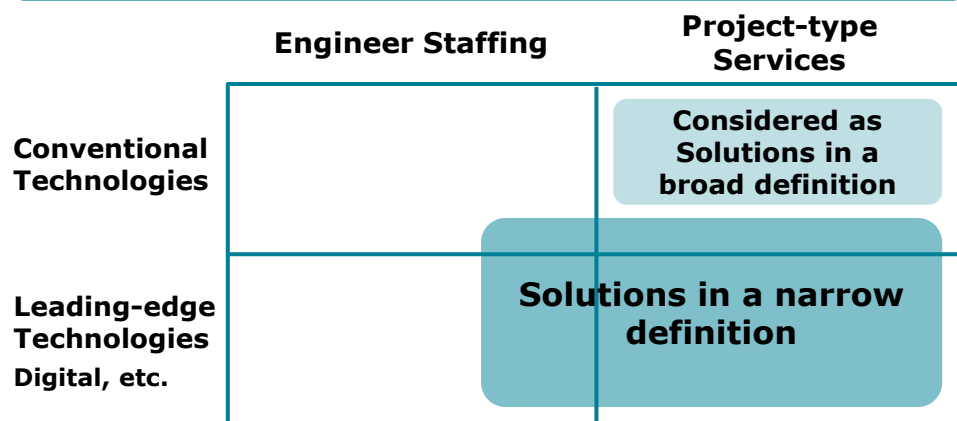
|  | Engineer Staffing | Project-type Services |
|---|---|---|
| Conventional Technologies |  | Considered as Solutions in a broad definition |
| Leading-edge Technologies Digital, etc. | Solutions in a narrow definition | |